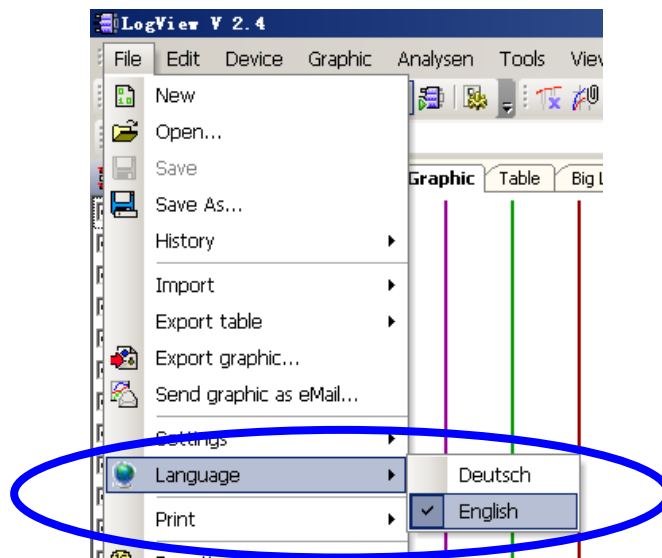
LogView V 2.4

File Edit Device Graphic Analysen Tools View

New
Open...
Save
Save As...
History
Import
Export table
Export graphic...
Send graphic as eMail...
Settings
Language
Print

Graphic Table Big L

Deutsch
English